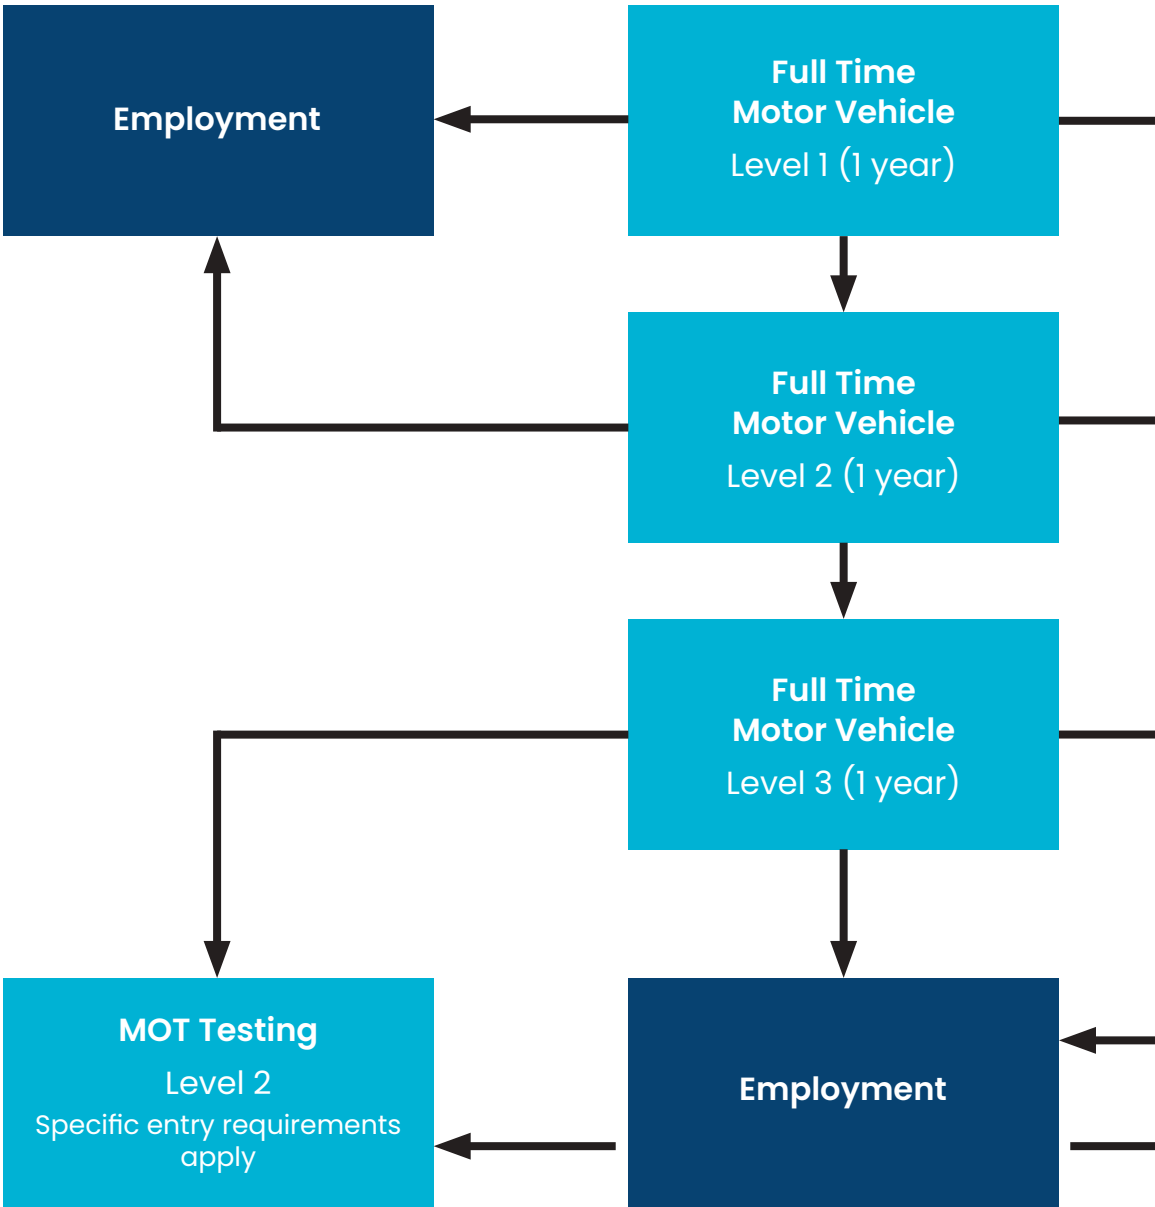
Employment

Full Time
Motor Vehicle
Level 1 (1 year)

Full Time
Motor Vehicle
Level 2 (1 year)

Full Time
Motor Vehicle
Level 3 (1 year)

MOT Testing
Level 2
Specific entry requirements apply

Employment